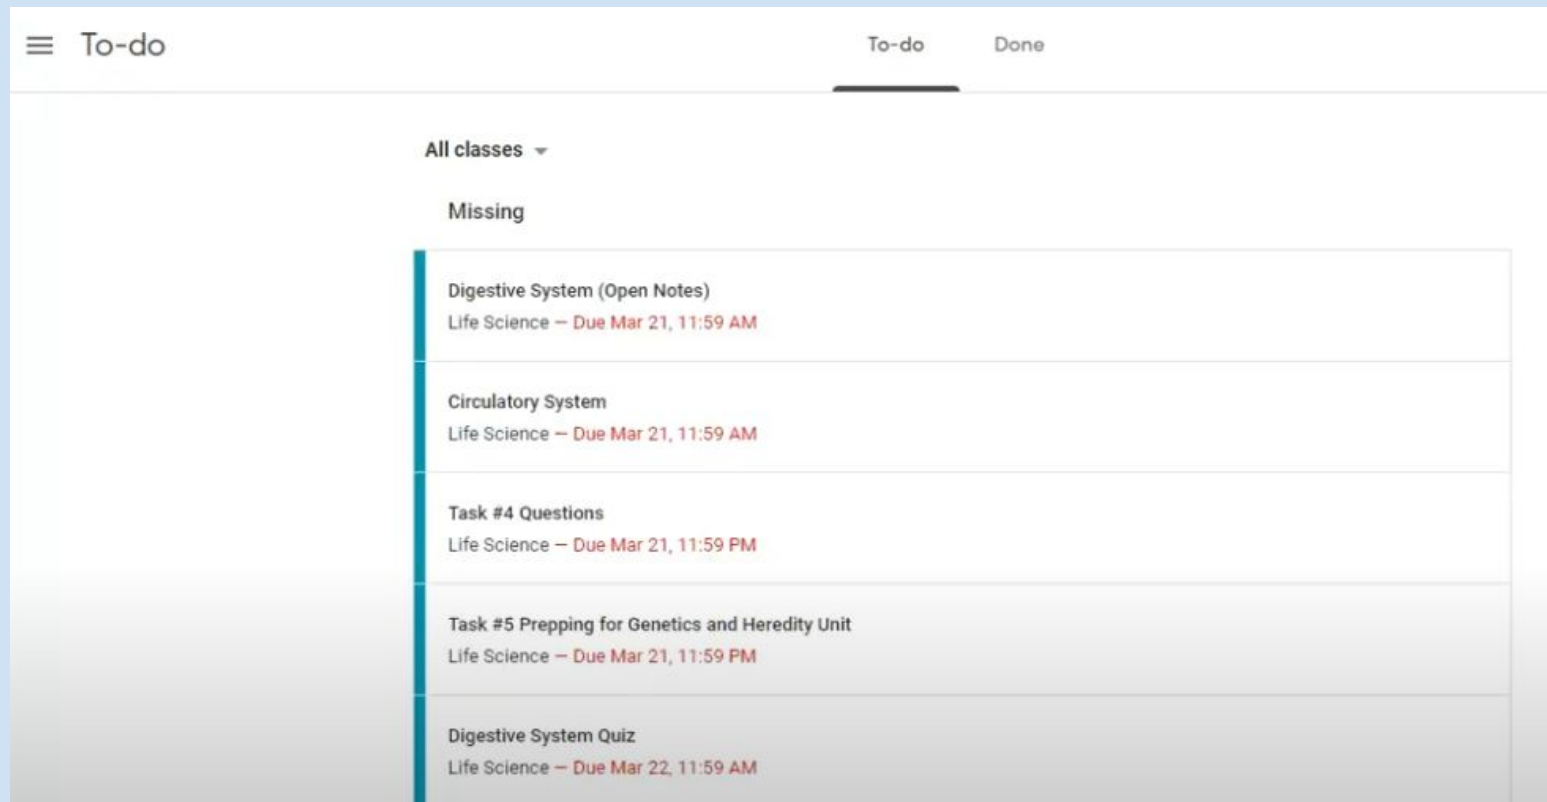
To-do

To-do Done

All classes

Missing

Digestive System (Open Notes)
Life Science – Due Mar 21, 11:59 AM

Circulatory System
Life Science – Due Mar 21, 11:59 AM

Task #4 Questions
Life Science – Due Mar 21, 11:59 PM

Task #5 Prepping for Genetics and Heredity Unit
Life Science – Due Mar 21, 11:59 PM

Digestive System Quiz
Life Science – Due Mar 22, 11:59 AM